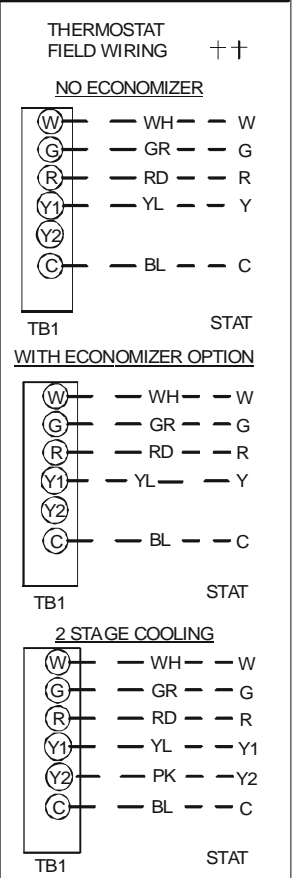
THERMOSTAT FIELD WIRING ††

NO ECONOMIZER

W WH W
G GR G
R RD R
Y1 YL Y
Y2
C BL C

TB1 STAT

WITH ECONOMIZER OPTION

W WH W
G GR G
R RD R
Y1 YL Y
Y2
C BL C

TB1 STAT

2 STAGE COOLING

W WH W
G GR G
R RD R
Y1 YL Y1
Y2 PK Y2
C BL C

TB1 STAT